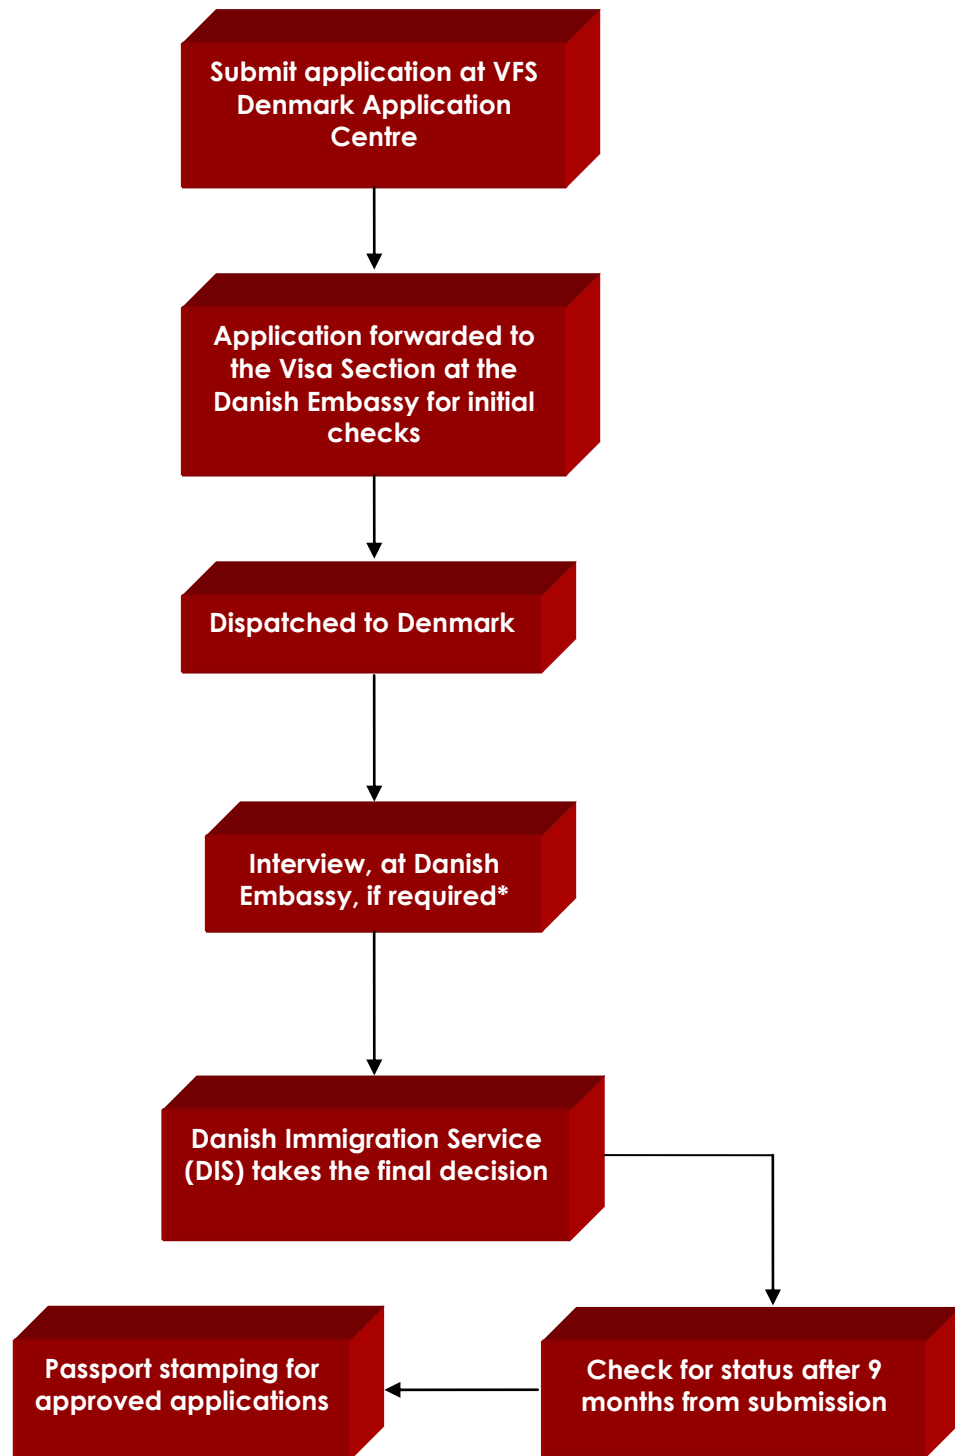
Submit application at VFS Denmark Application Centre

Application forwarded to the Visa Section at the Danish Embassy for initial checks

Dispatched to Denmark

Interview, at Danish Embassy, if required*

Danish Immigration Service (DIS) takes the final decision

Check for status after 9 months from submission

Passport stamping for approved applications